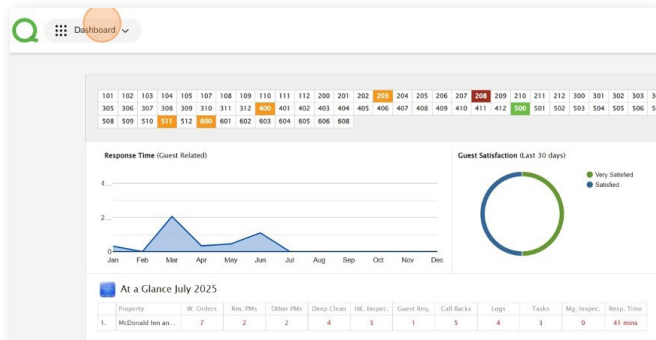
Dashboard

| 101 | 102 | 103 | 104 | 105 | 107 | 108 | 109 | 110 | 111 | 112 | 200 | 201 | 202 | 203 | 204 | 205 | 206 | 207 | 208 | 209 | 210 | 211 | 212 | 300 | 301 | 302 | 303 | 3 |
|---|---|---|---|---|---|---|---|---|---|---|---|---|---|---|---|---|---|---|---|---|---|---|---|---|---|---|---|---|
| 305 | 306 | 307 | 308 | 309 | 310 | 311 | 312 | 400 | 401 | 402 | 403 | 404 | 405 | 406 | 407 | 408 | 409 | 410 | 411 | 412 | 500 | 501 | 502 | 503 | 504 | 505 | 506 | 5 |
| 508 | 509 | 510 | 511 | 512 | 600 | 601 | 602 | 603 | 604 | 605 | 606 | 608 | | | | | | | | | | | | | | | | |

Response Time (Guest Related)

4
2
0
Jan Feb Mar Apr May Jun Jul Aug Sep Oct Nov Dec

Guest Satisfaction (Last 30 days)

Very Satisfied
Satisfied

At a Glance July 2025

| | Property | W. Orders | Rm. PMs | Other PMs | Deep Clean | HK. Inspec. | Guest Req. | Call Backs | Logs | Tasks | Mg. Inspec. | Resp. Time |
|---|---|---|---|---|---|---|---|---|---|---|---|---|
| 1. | McDonald Inn an... | 7 | 2 | 2 | 4 | 3 | 1 | 5 | 4 | 3 | 0 | 41 mins |